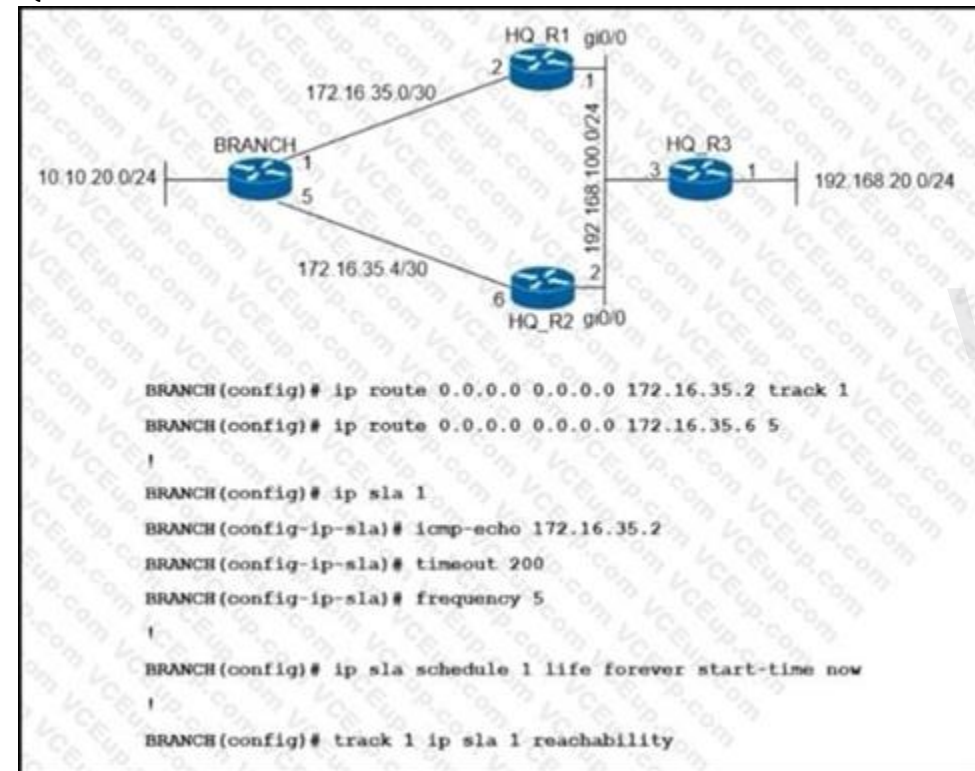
HQ_R1 gi0/0
172.16.35.0/30
2
1
BRANCH
1
10.10.20.0/24
5
192.168.100.0/24
HQ_R3
3
1
192.168.20.0/24
172.16.35.4/30
2
6
HQ_R2 gi0/0

BRANCH(config)# ip route 0.0.0.0 0.0.0.0 172.16.35.2 track 1
BRANCH(config)# ip route 0.0.0.0 0.0.0.0 172.16.35.6 5
!
BRANCH(config)# ip sla 1
BRANCH(config-ip-sla)# icmp-echo 172.16.35.2
BRANCH(config-ip-sla)# timeout 200
BRANCH(config-ip-sla)# frequency 5
!
BRANCH(config)# ip sla schedule 1 life forever start-time now
!
BRANCH(config)# track 1 ip sla 1 reachability